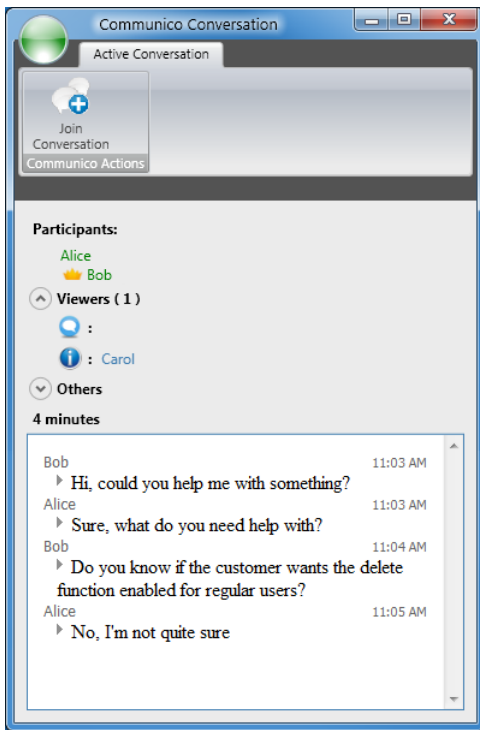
Communico Conversation

Active Conversation

Join Conversation

Communico Actions

Participants:

Alice

Bob

Viewers ( 1 )

:

: Carol

Others

4 minutes

Bob 11:03 AM

Hi, could you help me with something?

Alice 11:03 AM

Sure, what do you need help with?

Bob 11:04 AM

Do you know if the customer wants the delete function enabled for regular users?

Alice 11:05 AM

No, I'm not quite sure